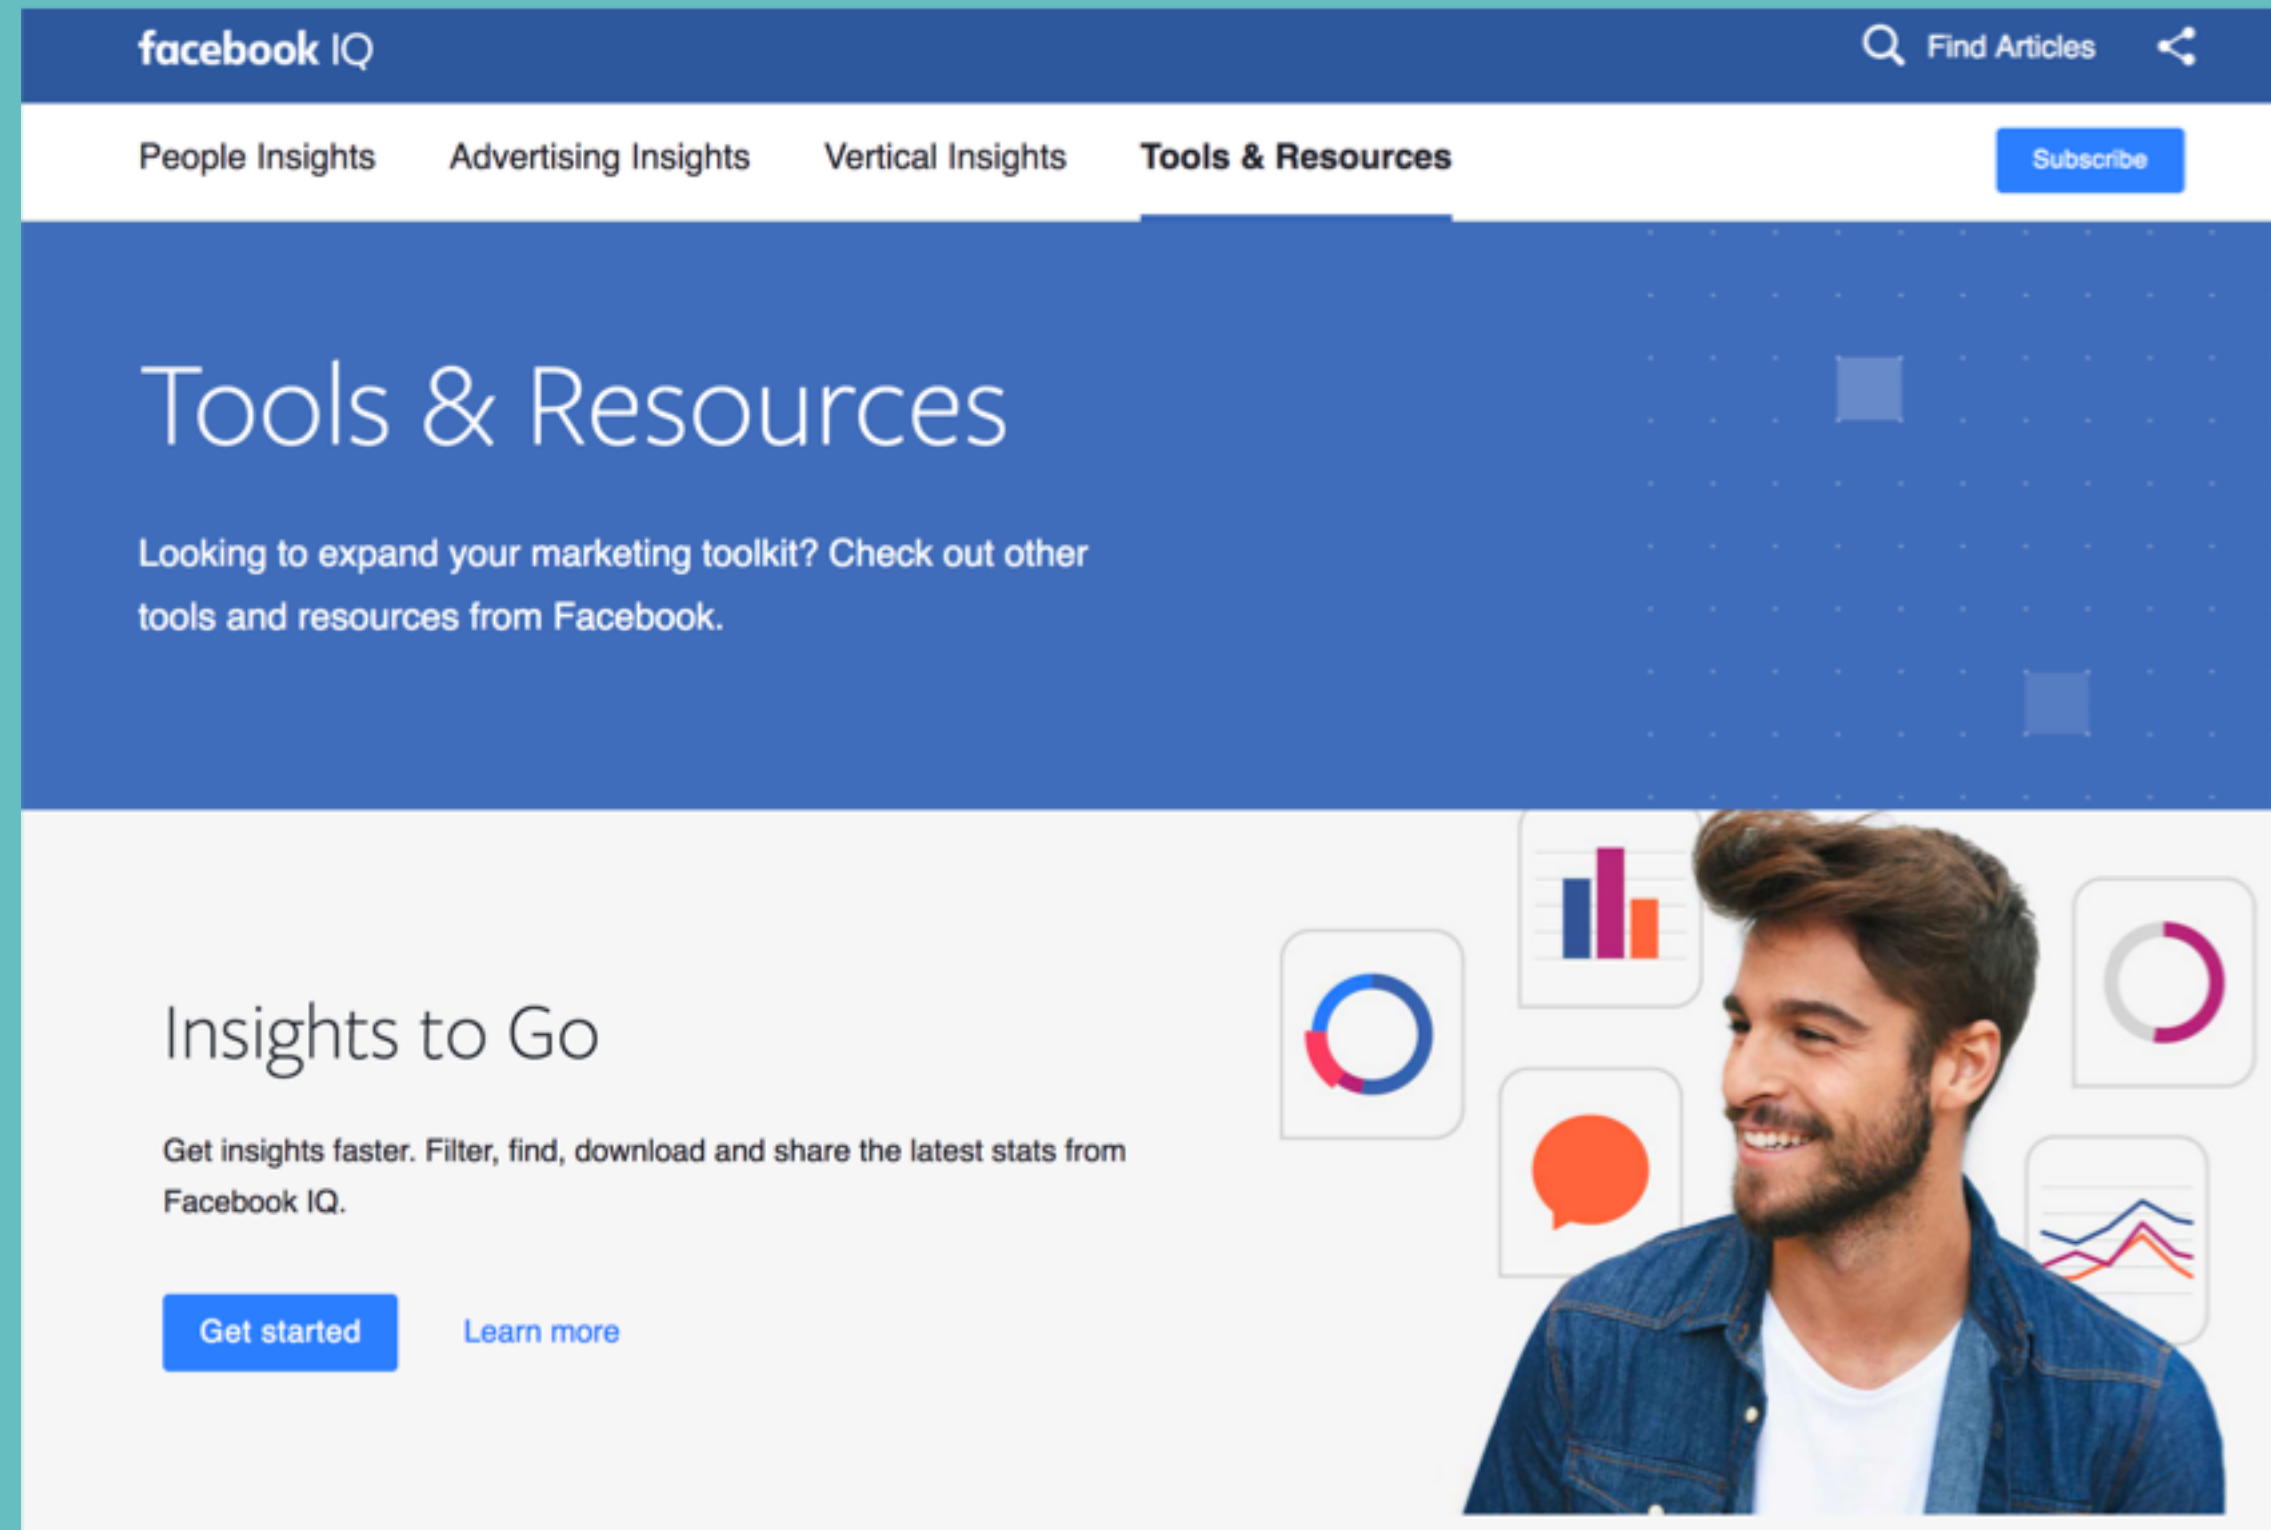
facebook IQ

Find Articles

People Insights Advertising Insights Vertical Insights Tools & Resources

Subscribe

Tools & Resources

Looking to expand your marketing toolkit? Check out other tools and resources from Facebook.

Insights to Go

Get insights faster. Filter, find, download and share the latest stats from Facebook IQ.

Get started

Learn more